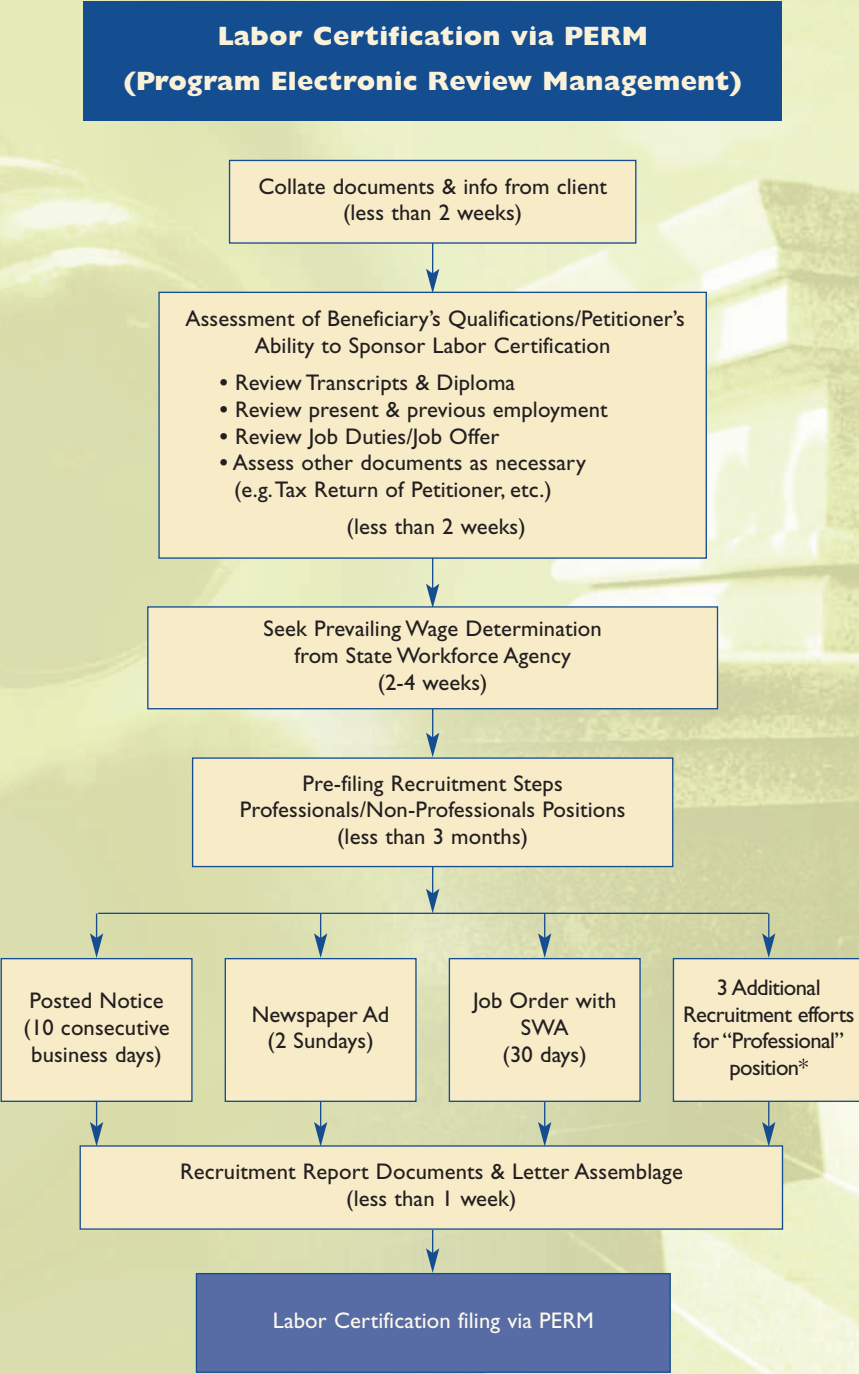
Labor Certification via PERM
(Program Electronic Review Management)

Collate documents & info from client
(less than 2 weeks)

Assessment of Beneficiary's Qualifications/Petitioner's Ability to Sponsor Labor Certification

• Review Transcripts & Diploma
• Review present & previous employment
• Review Job Duties/Job Offer
• Assess other documents as necessary (e.g. Tax Return of Petitioner, etc.)

(less than 2 weeks)

Seek Prevailing Wage Determination from State Workforce Agency
(2-4 weeks)

Pre-filing Recruitment Steps
Professionals/Non-Professionals Positions
(less than 3 months)

Posted Notice
(10 consecutive business days)

Newspaper Ad
(2 Sundays)

Job Order with SWA
(30 days)

3 Additional Recruitment efforts for "Professional" position*

Recruitment Report Documents & Letter Assemblage
(less than 1 week)

Labor Certification filing via PERM